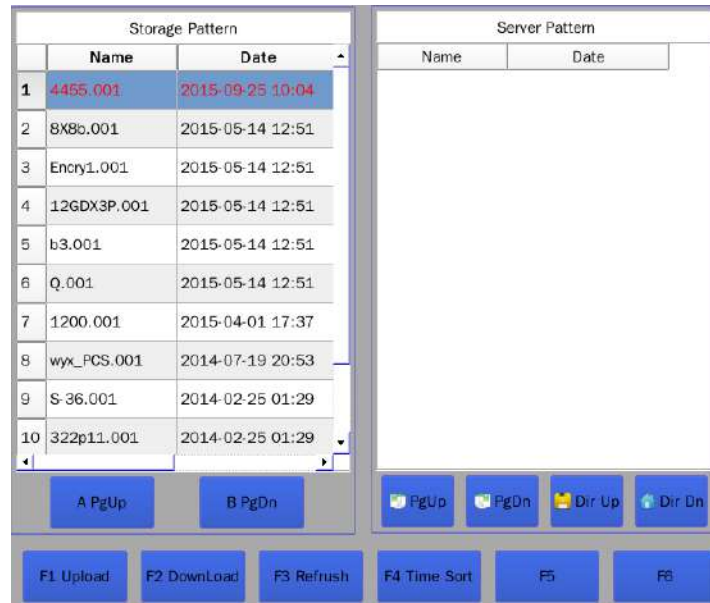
Storage Pattern

| | Name | Date |
|---|---|---|
| 1 | 4455.001 | 2015-09-25 10:04 |
| 2 | 8X8b.001 | 2015-05-14 12:51 |
| 3 | Encry1.001 | 2015-05-14 12:51 |
| 4 | 12GDX3P.001 | 2015-05-14 12:51 |
| 5 | b3.001 | 2015-05-14 12:51 |
| 6 | Q.001 | 2015-05-14 12:51 |
| 7 | 1200.001 | 2015-04-01 17:37 |
| 8 | wyx_PCS.001 | 2014-07-19 20:53 |
| 9 | S-36.001 | 2014-02-25 01:29 |
| 10 | 322p11.001 | 2014-02-25 01:29 |

A PgUp
B PgDn

Server Pattern

| Name | Date |
|---|---|

PgUp
PgDn
Dir Up
Dir Dn

F1 Upload
F2 DownLoad
F3 Refrush
F4 Time Sort
F5
F6